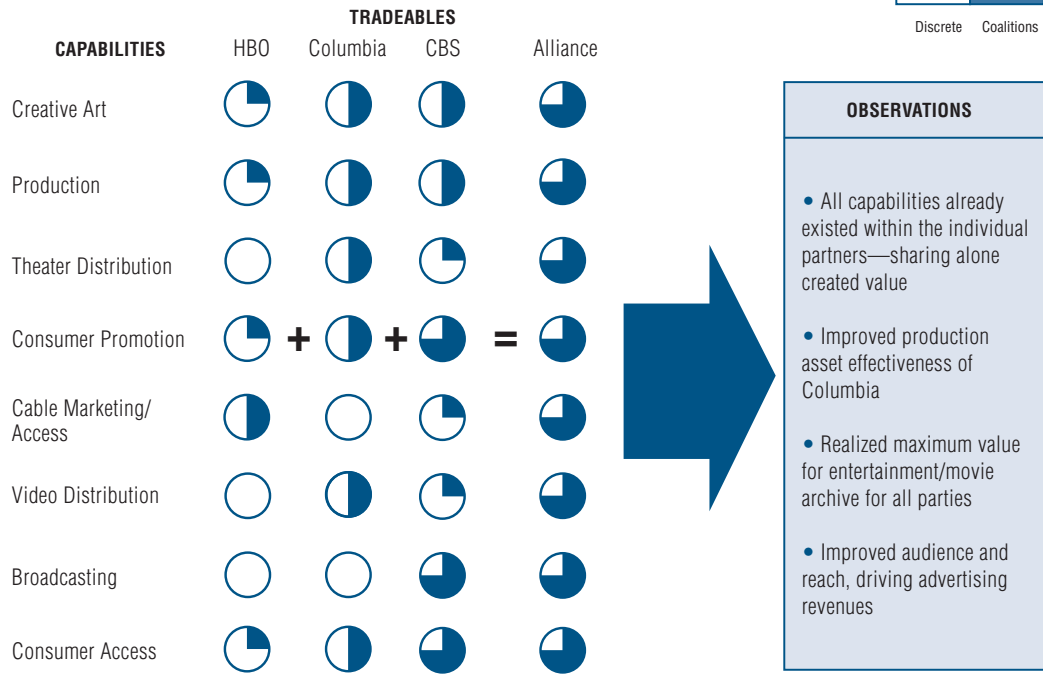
Discrete Coalitions

TRADEABLES

| CAPABILITIES | HBO | Columbia | CBS | Alliance |
|---|---|---|---|---|
| Creative Art | | | | |
| Production | | | | |
| Theater Distribution | | | | |
| Consumer Promotion | + | + | = | |
| Cable Marketing/ Access | | | | |
| Video Distribution | | | | |
| Broadcasting | | | | |
| Consumer Access | | | | |

OBSERVATIONS

• All capabilities already existed within the individual partners—sharing alone created value

• Improved production asset effectiveness of Columbia

• Realized maximum value for entertainment/movie archive for all parties

• Improved audience and reach, driving advertising revenues